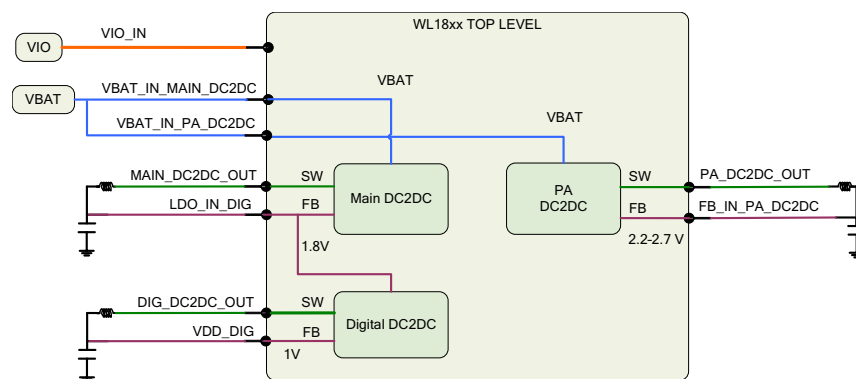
WL18xx TOP LEVEL

VIO

VIO_IN

VBAT

VBAT_IN_MAIN_DC2DC

VBAT

VBAT_IN_PA_DC2DC

VBAT

MAIN_DC2DC_OUT

SW

Main DC2DC

LDO_IN_DIG

FB

1.8V

PA DC2DC

SW

FB

PA_DC2DC_OUT

FB_IN_PA_DC2DC

2.2-2.7 V

DIG_DC2DC_OUT

SW

Digital DC2DC

VDD_DIG

FB

1V